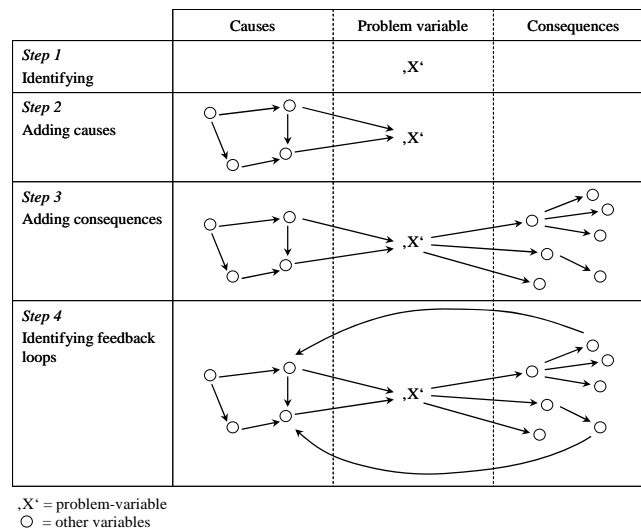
| | Causes | Problem variable | Consequences |
|---|---|---|---|
| *Step 1* Identifying | | ‚X‘ | |
| *Step 2* Adding causes | | ‚X‘ | |
| *Step 3* Adding consequences | | ‚X‘ | |
| *Step 4* Identifying feedback loops | | ‚X‘ | |

‚X‘ = problem-variable
○ = other variables